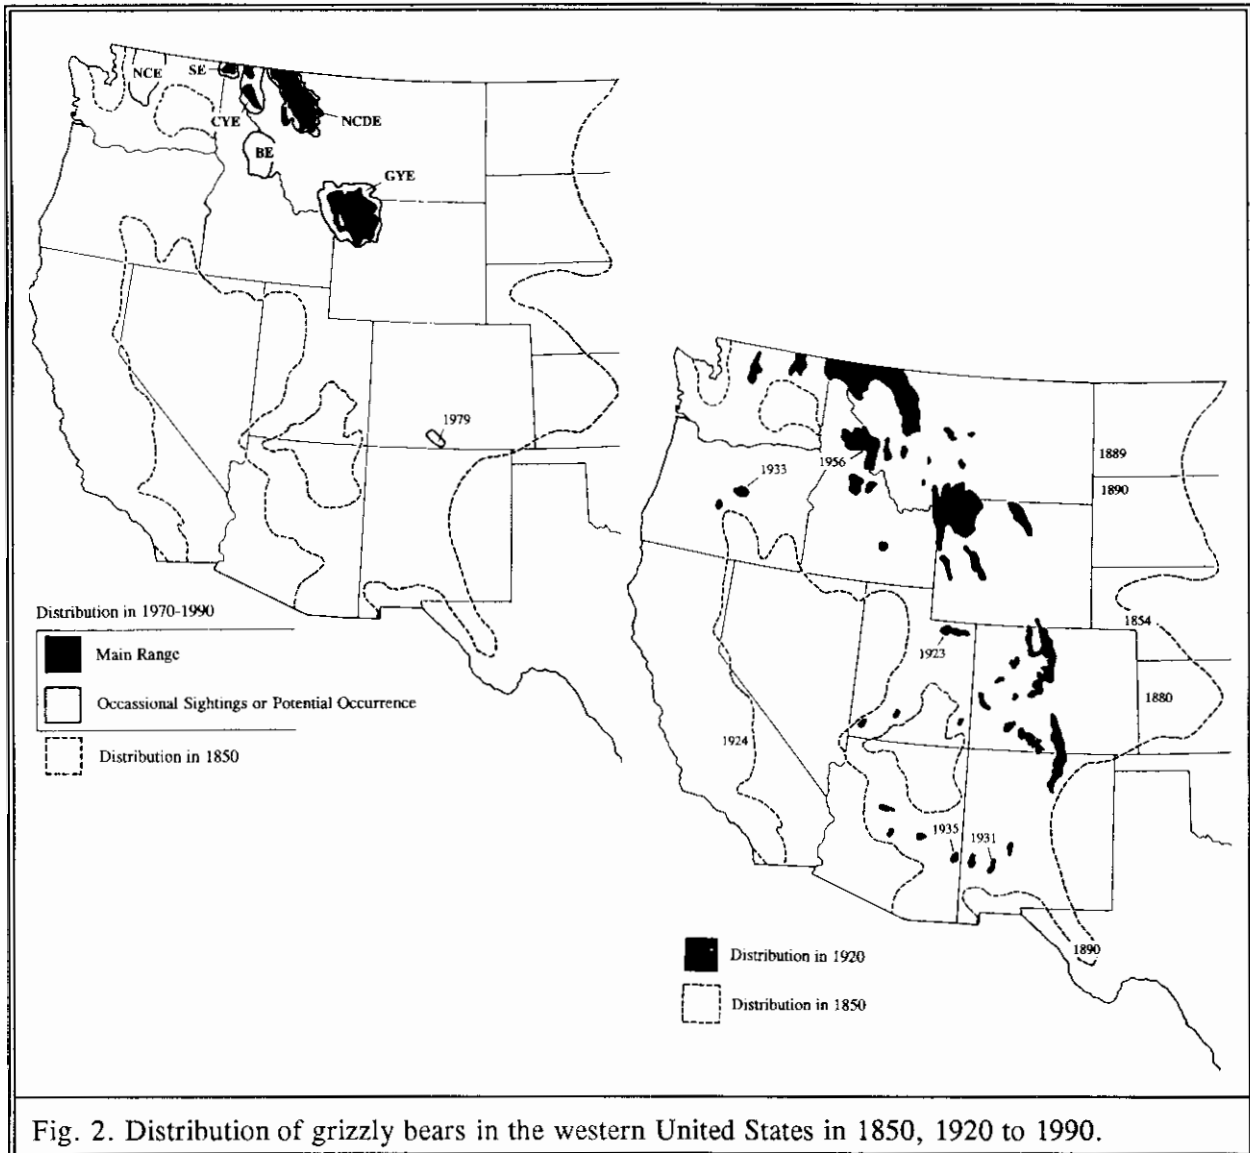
NCE
SE
CYE
NCDE
BE
GYE
1979

Distribution in 1970-1990
Main Range
Occassional Sightings or Potential Occurrence
Distribution in 1850

1933
1956
1889
1890
1854
1923
1880
1924
1935
1931
1890

Distribution in 1920
Distribution in 1850

Fig. 2. Distribution of grizzly bears in the western United States in 1850, 1920 to 1990.